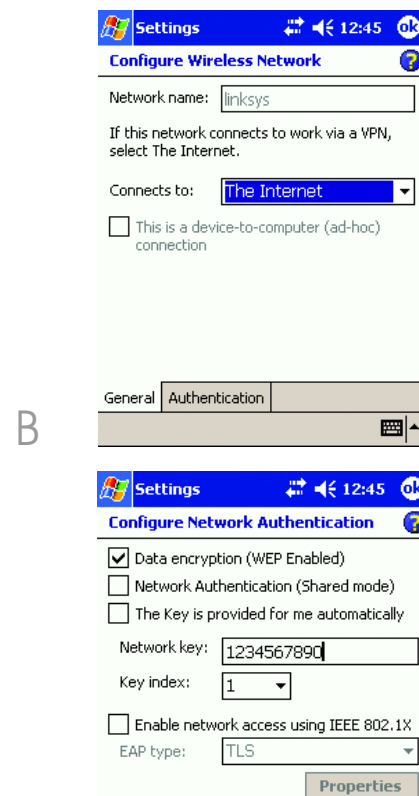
Settings 12:45 ok

Configure Wireless Network

Network name: linksys

If this network connects to work via a VPN, select The Internet.

Connects to: The Internet

This is a device-to-computer (ad-hoc) connection

General | Authentication

B

Settings 12:45 ok

Configure Network Authentication

Data encryption (WEP Enabled)

Network Authentication (Shared mode)

The Key is provided for me automatically

Network key: 1234567890

Key index: 1

Enable network access using IEEE 802.1X

EAP type: TLS

Properties